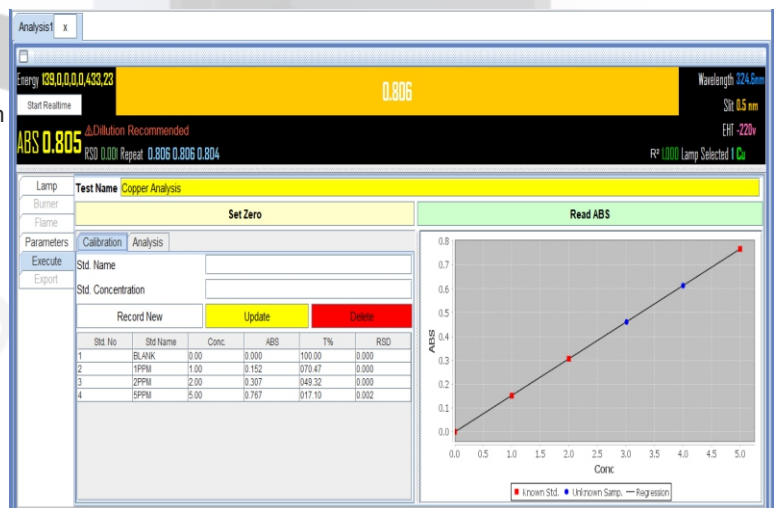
Analysis1 x

Energy 139,0,0,0,0,433,23
Start Realtime
0.806
Wavelength 324.6nm
Slit 0.5 nm
EHT -220v
ABS 0.805 ⚠Dilution Recommended
RSD 0.001 Repeat 0.806 0.806 0.804
R² 1.000 Lamp Selected 1 Cu

Lamp
Burner
Flame
Parameters
Execute
Export

Test Name Copper Analysis

Set Zero
Read ABS

Calibration | Analysis

Std. Name
Std. Concentration

Record New | Update | Delete

| Std. No | Std Name | Conc. | ABS | T% | RSD |
|---|---|---|---|---|---|
| 1 | BLANK | 0.00 | 0.000 | 100.00 | 0.000 |
| 2 | 1PPM | 1.00 | 0.152 | 070.47 | 0.000 |
| 3 | 2PPM | 2.00 | 0.307 | 049.32 | 0.000 |
| 4 | 5PPM | 5.00 | 0.767 | 017.10 | 0.002 |

ABS
0.8
0.7
0.6
0.5
0.4
0.3
0.2
0.1
0.0
0.0 0.5 1.0 1.5 2.0 2.5 3.0 3.5 4.0 4.5 5.0
Conc
Known Std. Unknown Samp. Regression